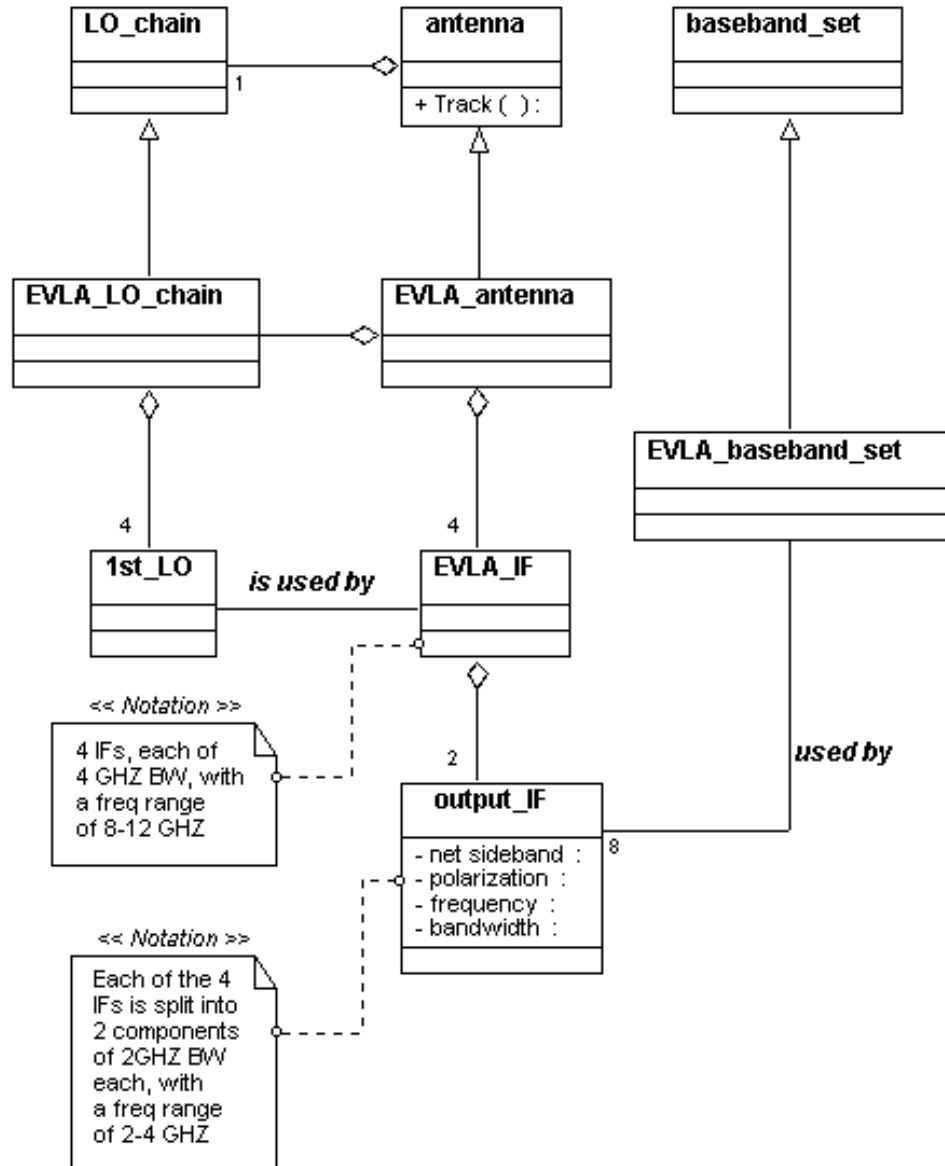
LO_chain

1

antenna

+ Track ( ):

baseband_set

EVLA_LO_chain

EVLA_antenna

EVLA_baseband_set

4

4

1st_LO

is used by

EVLA_IF

<< Notation >>

4 IFs, each of 4 GHZ BW, with a freq range of 8-12 GHZ

2

used by

output_IF

- net sideband :
- polarization :
- frequency :
- bandwidth :

8

<< Notation >>

Each of the 4 IFs is split into 2 components of 2GHZ BW each, with a freq range of 2-4 GHZ